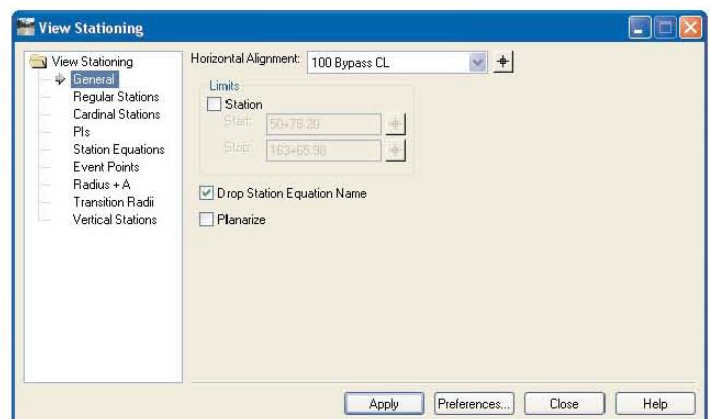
View Stationing

View Stationing
General
Regular Stations
Cardinal Stations
PIs
Station Equations
Event Points
Radius + A
Transition Radii
Vertical Stations

Horizontal Alignment: 100 Bypass CL

Limits
Station
Start: 50+78.20
Stop: 163+65.98

Drop Station Equation Name
Planarize

Apply
Preferences...
Close
Help